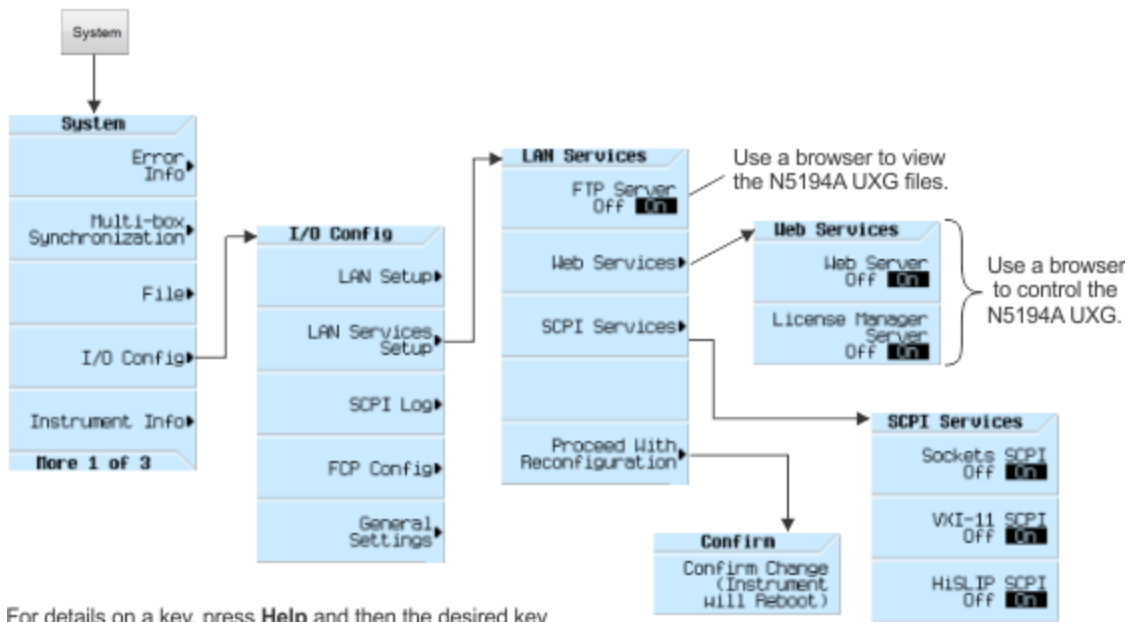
System

System

Error Info

Multi-box Synchronization

File

I/O Config

Instrument Info

More 1 of 3

I/O Config

LAN Setup

LAN Services Setup

SCPI Log

FCP Config

General Settings

LAN Services

FTP Server Off On

Web Services

SCPI Services

Proceed With Reconfiguration

Use a browser to view the N5194A UXG files.

Web Services

Web Server Off On

License Manager Server Off On

Use a browser to control the N5194A UXG.

SCPI Services

Sockets SCPI Off On

VXI-11 SCPI Off On

HiSLIP SCPI Off On

Confirm

Confirm Change (Instrument Will Reboot)

For details on a key, press **Help** and then the desired key.